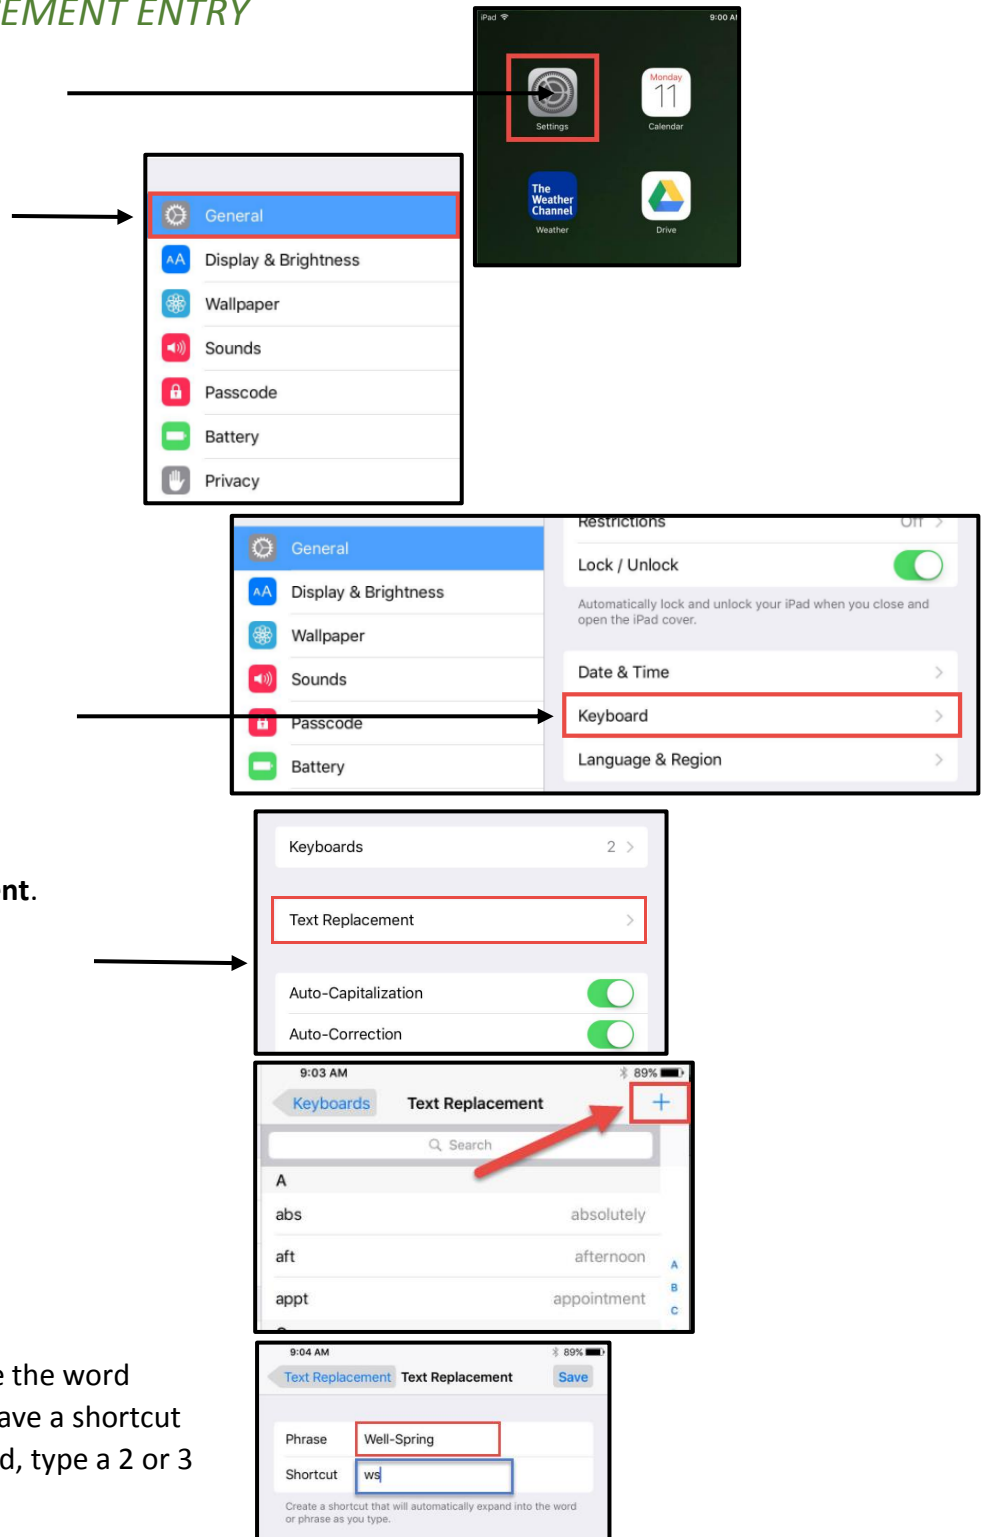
EMENT ENTRY

iPad 9:00 AM

Settings

Monday 11 Calendar

The Weather Channel Weather

Drive

General
Display & Brightness
Wallpaper
Sounds
Passcode
Battery
Privacy

General
Display & Brightness
Wallpaper
Sounds
Passcode
Battery

Restrictions Off
Lock / Unlock
Automatically lock and unlock your iPad when you close and open the iPad cover.
Date & Time
Keyboard
Language & Region

nt.

Keyboards 2
Text Replacement
Auto-Capitalization
Auto-Correction

9:03 AM 89%
Keyboards Text Replacement +
Search
A
abs absolutely
aft afternoon
appt appointment
A B C

e the word
ave a shortcut
d, type a 2 or 3

9:04 AM 89%
Text Replacement Text Replacement Save
Phrase Well-Spring
Shortcut ws
Create a shortcut that will automatically expand into the word or phrase as you type.